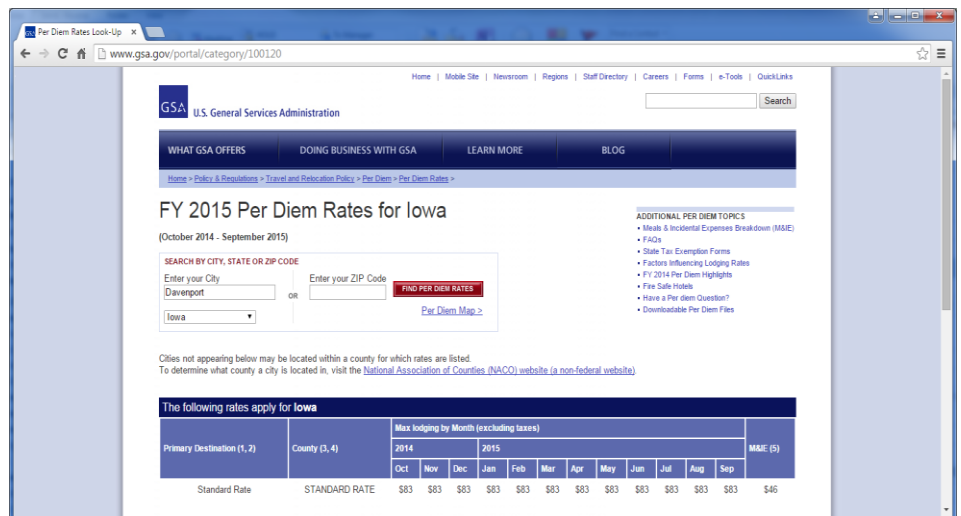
Per Diem Rates Look-Up ×

www.gsa.gov/portal/category/100120

Home | Mobile Site | Newsroom | Regions | Staff Directory | Careers | Forms | e-Tools | QuickLinks

GSA U.S. General Services Administration

Search

WHAT GSA OFFERS | DOING BUSINESS WITH GSA | LEARN MORE | BLOG

Home > Policy & Regulations > Travel and Relocation Policy > Per Diem > Per Diem Rates >

FY 2015 Per Diem Rates for Iowa

(October 2014 - September 2015)

SEARCH BY CITY, STATE OR ZIP CODE

Enter your City
Davenport

OR

Enter your ZIP Code

FIND PER DIEM RATES

Iowa

Per Diem Map >

ADDITIONAL PER DIEM TOPICS
• Meals & Incidental Expenses Breakdown (M&IE)
• FAQs
• State Tax Exemption Forms
• Factors Influencing Lodging Rates
• FY 2014 Per Diem Highlights
• Fire Safe Hotels
• Have a Per diem Question?
• Downloadable Per Diem Files

Cities not appearing below may be located within a county for which rates are listed.
To determine what county a city is located in, visit the National Association of Counties (NACO) website (a non-federal website).

The following rates apply for Iowa

| Primary Destination (1, 2) | County (3, 4) | Max lodging by Month (excluding taxes) 2014 Oct | Nov | Dec | 2015 Jan | Feb | Mar | Apr | May | Jun | Jul | Aug | Sep | M&IE (5) |
|---|---|---|---|---|---|---|---|---|---|---|---|---|---|---|
| Standard Rate | STANDARD RATE | $83 | $83 | $83 | $83 | $83 | $83 | $83 | $83 | $83 | $83 | $83 | $83 | $46 |